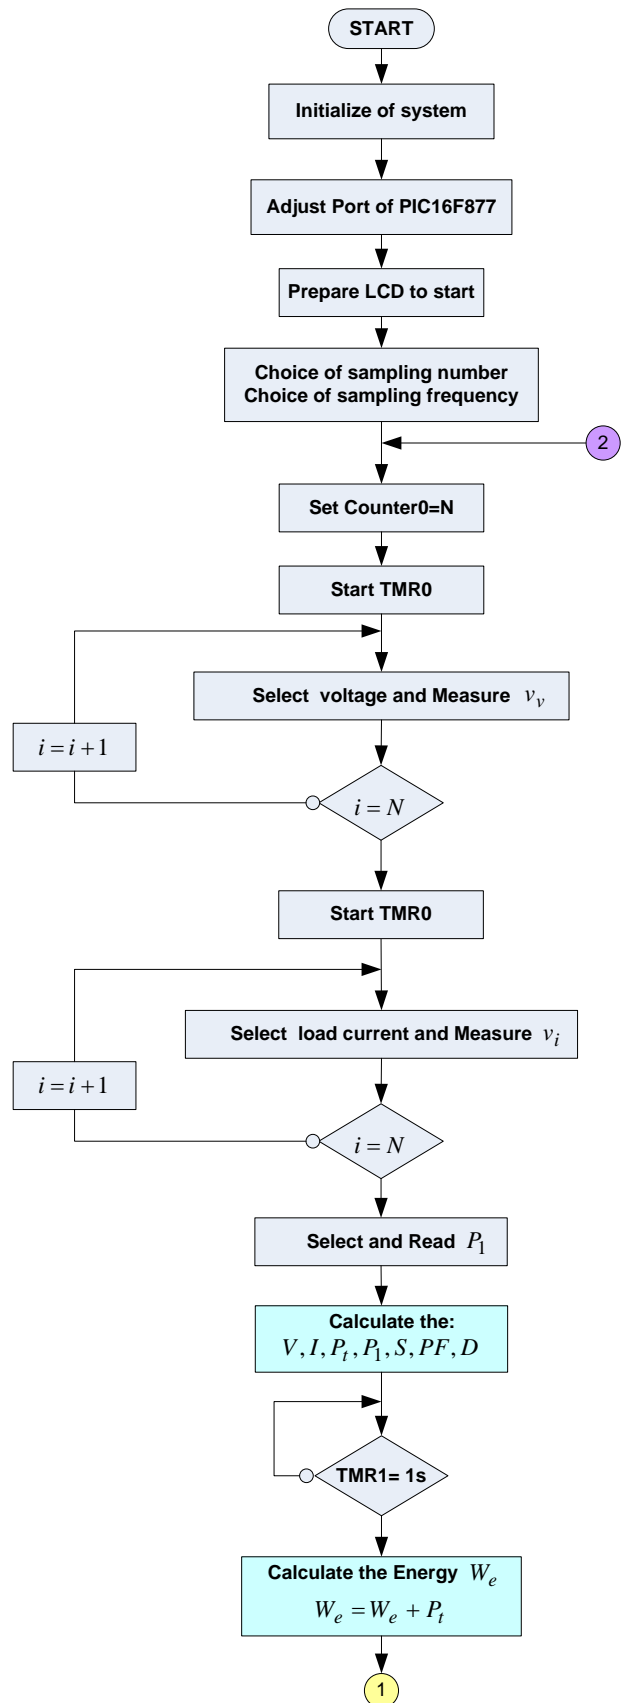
START

Initialize of system

Adjust Port of PIC16F877

Prepare LCD to start

Choice of sampling number
Choice of sampling frequency

2

Set Counter0=N

Start TMR0

Select voltage and Measure $v_v$

$i = i + 1$

$i = N$

Start TMR0

Select load current and Measure $v_i$

$i = i + 1$

$i = N$

Select and Read $P_1$

Calculate the:
$V, I, P_t, P_1, S, PF, D$

TMR1= 1s

Calculate the Energy $W_e$
$W_e = W_e + P_t$

1